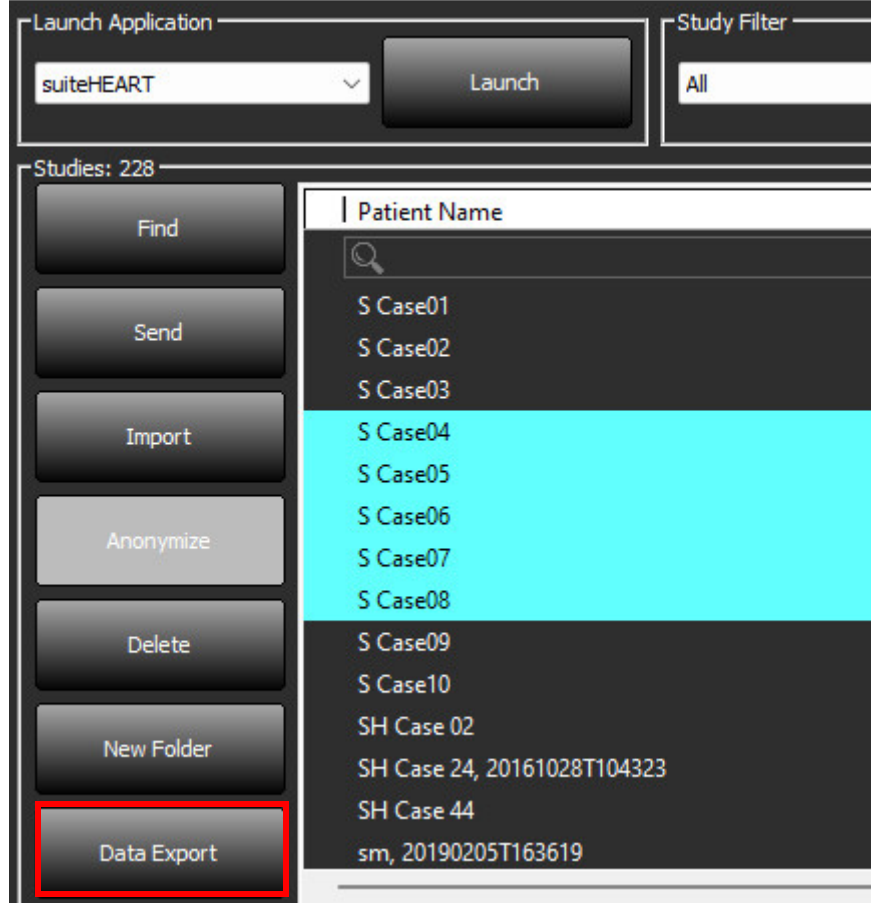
Launch Application

suiteHEART

Launch

Study Filter

All

Studies: 228

Find

Send

Import

Anonymize

Delete

New Folder

Data Export

Patient Name

S Case01
S Case02
S Case03
S Case04
S Case05
S Case06
S Case07
S Case08
S Case09
S Case10
SH Case 02
SH Case 24, 20161028T104323
SH Case 44
sm, 20190205T163619